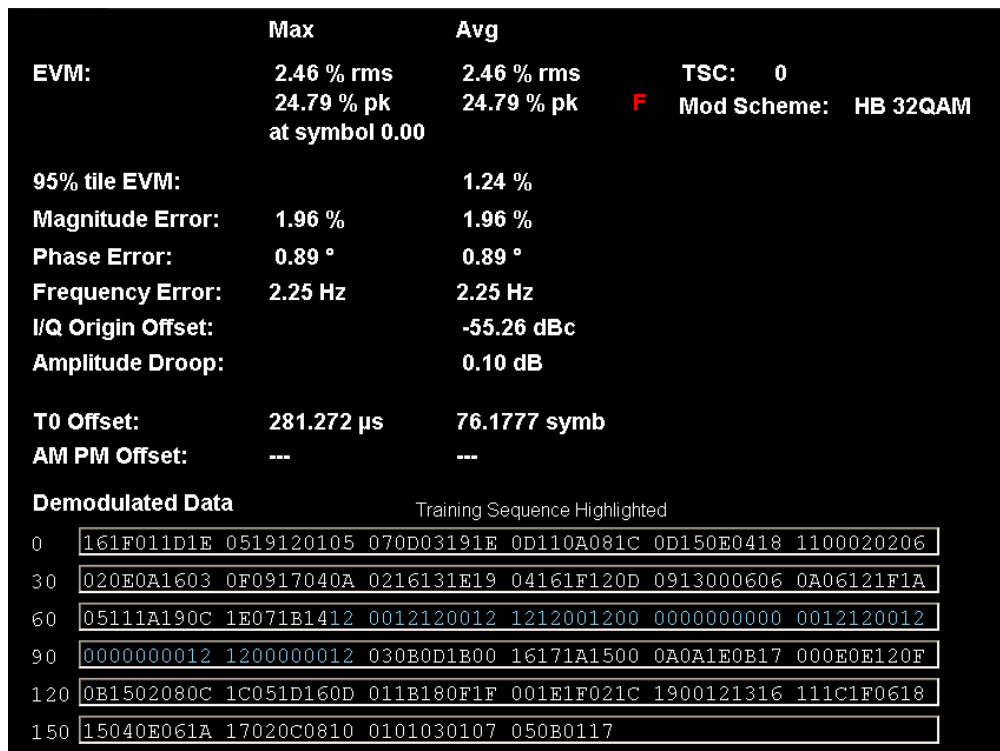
| | Max | Avg | | |
|---|---|---|---|---|
| EVM: | 2.46 % rms 24.79 % pk at symbol 0.00 | 2.46 % rms 24.79 % pk | F | TSC: 0 Mod Scheme: HB 32QAM |
| 95% tile EVM: | | 1.24 % | | |
| Magnitude Error: | 1.96 % | 1.96 % | | |
| Phase Error: | 0.89 ° | 0.89 ° | | |
| Frequency Error: | 2.25 Hz | 2.25 Hz | | |
| I/Q Origin Offset: | | -55.26 dBc | | |
| Amplitude Droop: | | 0.10 dB | | |
| T0 Offset: | 281.272 µs | 76.1777 symb | | |
| AM PM Offset: | --- | --- | | |

Demodulated Data

Training Sequence Highlighted

| | |
|---|---|
| 0 | 161F011D1E 0519120105 070D03191E 0D110A081C 0D150E0418 1100020206 |
| 30 | 020E0A1603 0F0917040A 0216131E19 04161F120D 0913000606 0A06121F1A |
| 60 | 05111A190C 1E071B1412 0012120012 1212001200 0000000000 0012120012 |
| 90 | 0000000012 1200000012 030B0D1B00 16171A1500 0A0A1E0B17 000E0E120F |
| 120 | 0B1502080C 1C051D160D 011B180F1F 001E1F021C 1900121316 111C1F0618 |
| 150 | 15040E061A 17020C0810 0101030107 050B0117 |